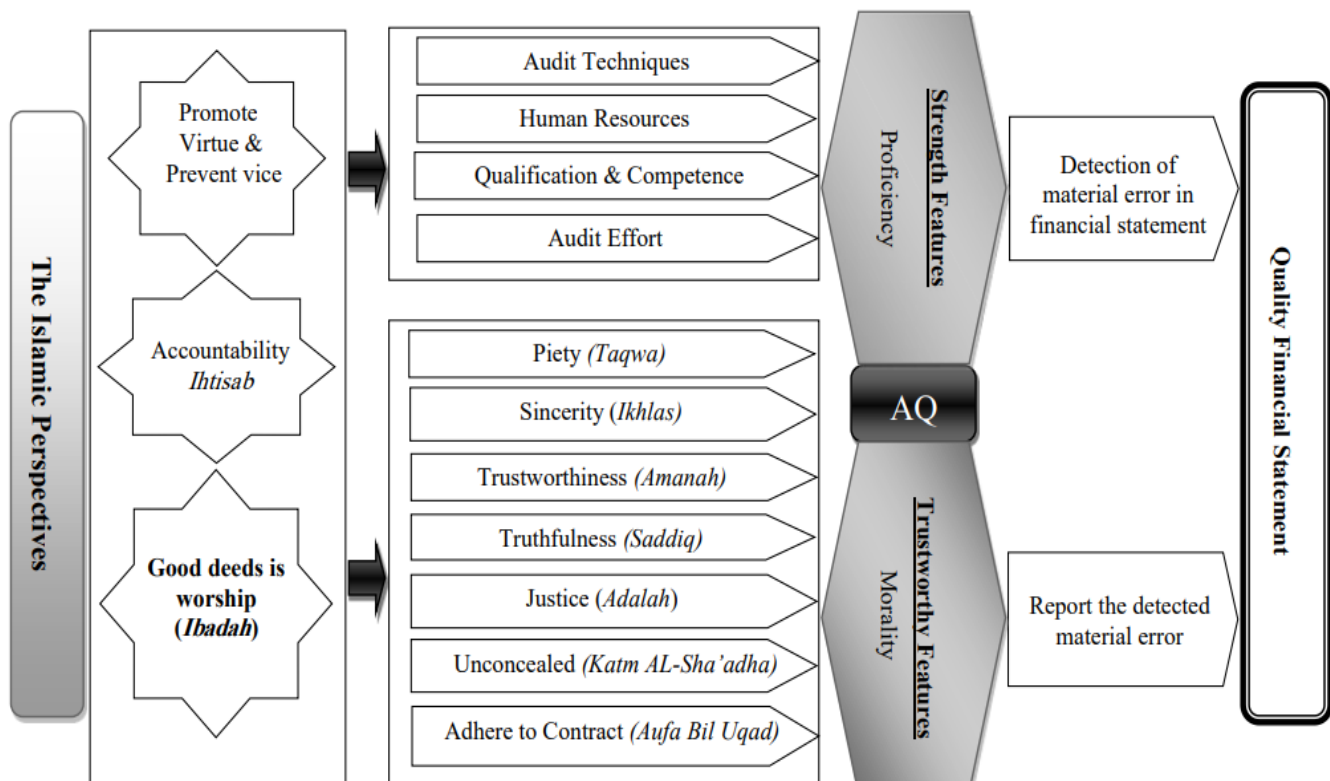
The Islamic Perspectives

Promote Virtue & Prevent vice

Accountability *Ihtisab*

**Good deeds is worship (*Ibadah*)**

Audit Techniques

Human Resources

Qualification & Competence

Audit Effort

Piety *(Taqwa)*

Sincerity (*Ikhlas*)

Trustworthiness *(Amanah)*

Truthfulness *(Saddiq)*

Justice (*Adalah*)

Unconcealed *(Katm AL-Sha'adha)*

Adhere to Contract *(Aufa Bil Uqad)*

**Strength Features**

Proficiency

AQ

**Trustworthy Features**

Morality

Detection of material error in financial statement

Report the detected material error

**Quality Financial Statement**